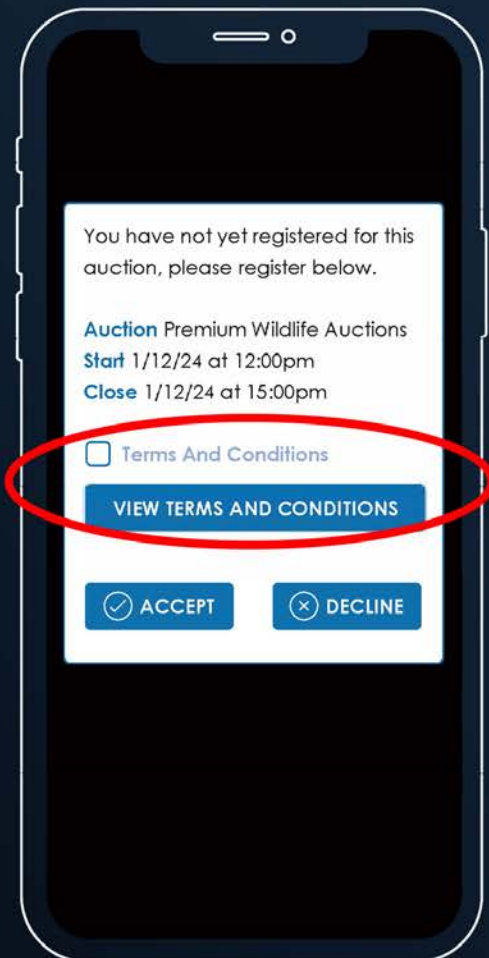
You have not yet registered for this auction, please register below.

Auction Premium Wildlife Auctions
Start 1/12/24 at 12:00pm
Close 1/12/24 at 15:00pm

Terms And Conditions

VIEW TERMS AND CONDITIONS

ACCEPT

DECLINE